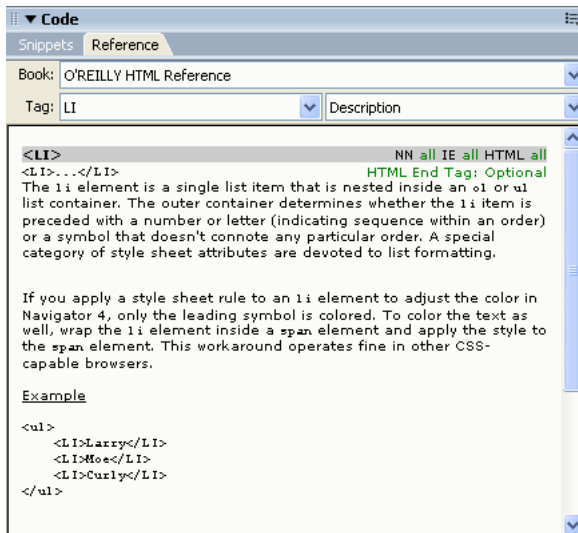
▼ Code

Snippets Reference

Book: O'REILLY HTML Reference

Tag: LI | Description

<LI> NN all IE all HTML all
<LI>...</LI> HTML End Tag: Optional
The li element is a single list item that is nested inside an ol or ul list container. The outer container determines whether the li item is preceded with a number or letter (indicating sequence within an order) or a symbol that doesn't connote any particular order. A special category of style sheet attributes are devoted to list formatting.

If you apply a style sheet rule to an li element to adjust the color in Navigator 4, only the leading symbol is colored. To color the text as well, wrap the li element inside a span element and apply the style to the span element. This workaround operates fine in other CSS-capable browsers.

Example

<ul>
<LI>Larry</LI>
<LI>Moe</LI>
<LI>Curly</LI>
</ul>